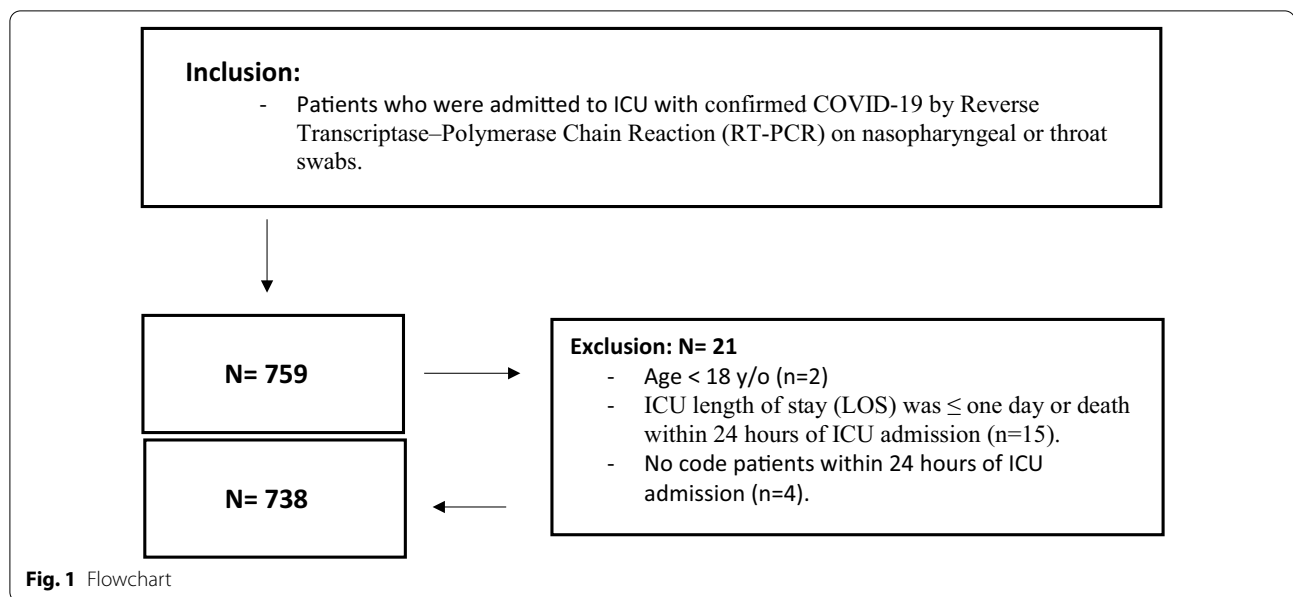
**Inclusion:**

- Patients who were admitted to ICU with confirmed COVID-19 by Reverse Transcriptase–Polymerase Chain Reaction (RT-PCR) on nasopharyngeal or throat swabs.

**N= 759**

**Exclusion: N= 21**

- Age < 18 y/o (n=2)
- ICU length of stay (LOS) was $\leq$ one day or death within 24 hours of ICU admission (n=15).
- No code patients within 24 hours of ICU admission (n=4).

**N= 738**

**Fig. 1** Flowchart